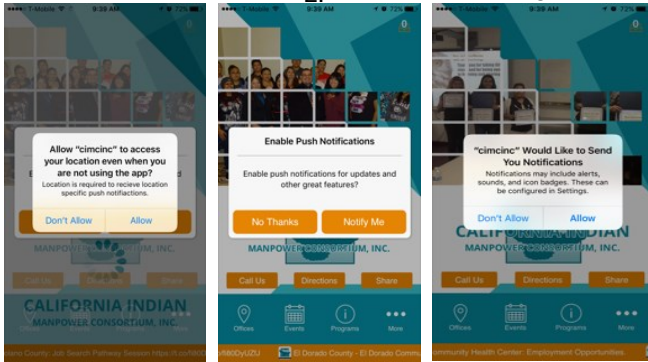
2.

T-Mobile 9:39 AM 72%

0

Allow "cimcinc" to access your location even when you are not using the app?

Location is required to recieve location specific push notifications.

Don't Allow

Allow

MANPOWER CONSORTIUM, INC.

Call Us

Directions

Share

CALIFORNIA INDIAN

MANPOWER CONSORTIUM, INC.

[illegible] County: Job Search Pathway Session https://t.co/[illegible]

T-Mobile 9:39 AM 72%

0

Enable Push Notifications

Enable push notifications for updates and other great features?

No Thanks

Notify Me

Call Us

Directions

Share

Offices

Events

Programs

More

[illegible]480DyUZU

El Dorado County - El Dorado Comm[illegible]

T-Mobile 9:39 AM 72%

0

"cimcinc" Would Like to Send You Notifications

Notifications may include alerts, sounds, and icon badges. These can be configured in Settings.

Don't Allow

Allow

CALIFORNIA INDIAN

MANPOWER CONSORTIUM, INC.

Call Us

Directions

Share

Offices

Events

Programs

More

Community Health Center: Employment Opportunities